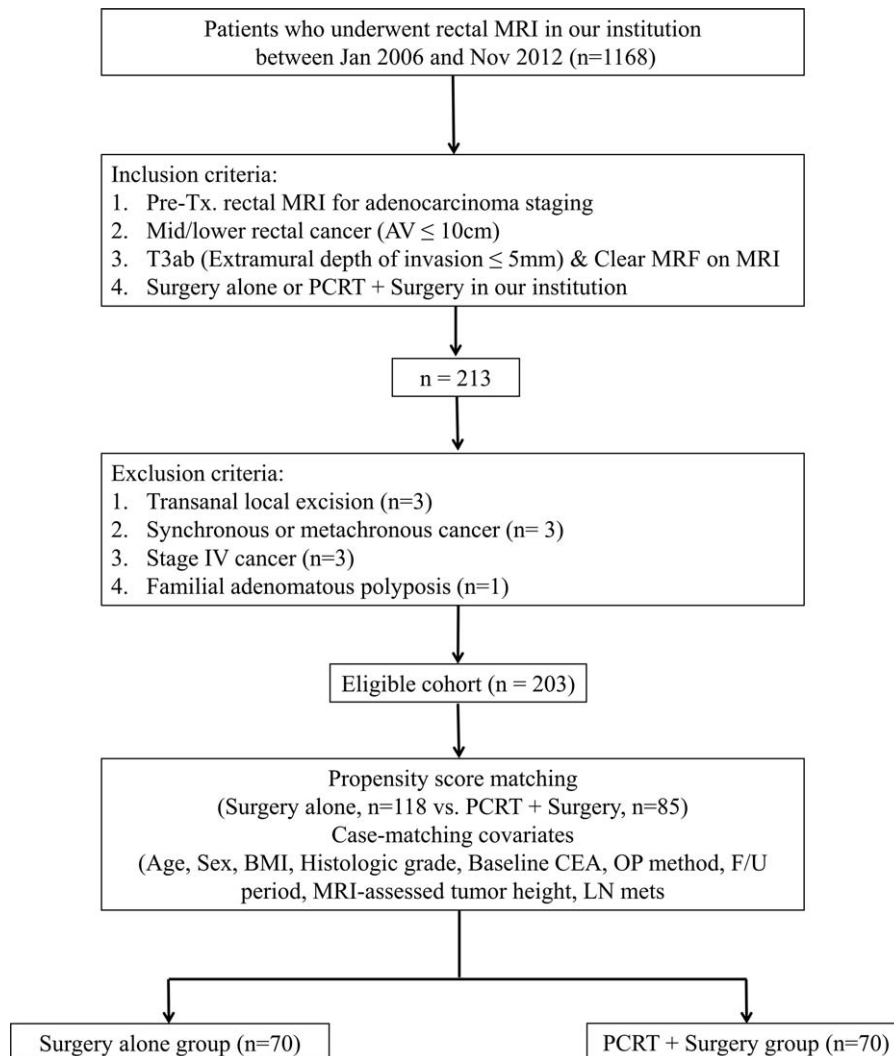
Patients who underwent rectal MRI in our institution between Jan 2006 and Nov 2012 (n=1168)

Inclusion criteria:
1. Pre-Tx. rectal MRI for adenocarcinoma staging
2. Mid/lower rectal cancer (AV $\leq$ 10cm)
3. T3ab (Extramural depth of invasion $\leq$ 5mm) & Clear MRF on MRI
4. Surgery alone or PCRT + Surgery in our institution

n = 213

Exclusion criteria:
1. Transanal local excision (n=3)
2. Synchronous or metachronous cancer (n= 3)
3. Stage IV cancer (n=3)
4. Familial adenomatous polyposis (n=1)

Eligible cohort (n = 203)

Propensity score matching
(Surgery alone, n=118 vs. PCRT + Surgery, n=85)
Case-matching covariates
(Age, Sex, BMI, Histologic grade, Baseline CEA, OP method, F/U period, MRI-assessed tumor height, LN mets

Surgery alone group (n=70)

PCRT + Surgery group (n=70)